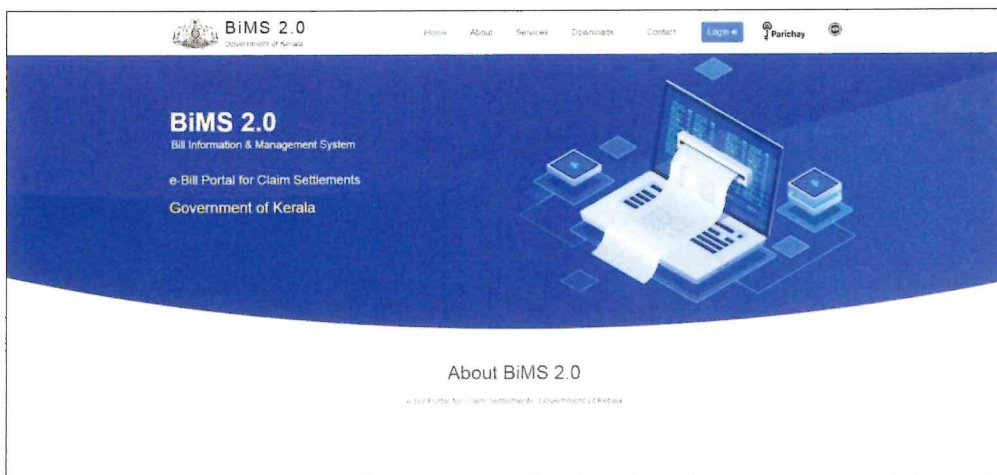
BiMS 2.0
Government of Kerala

Home About Services Downloads Contact Login Parichay

BiMS 2.0
Bill Information & Management System

e-Bill Portal for Claim Settlements

Government of Kerala

About BiMS 2.0

e-Bill Portal for Claim Settlements, Government of Kerala